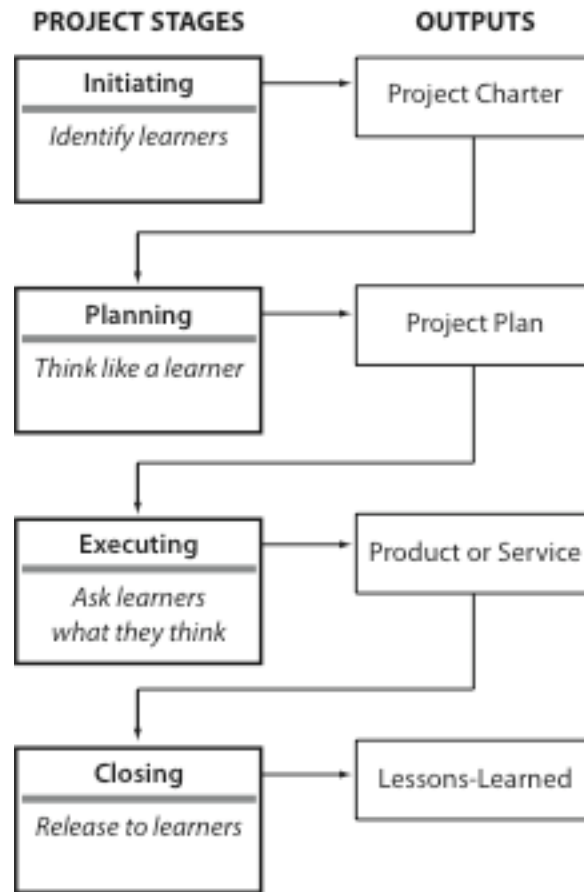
PROJECT STAGES

OUTPUTS

Initiating

Identify learners

Project Charter

Planning

Think like a learner

Project Plan

Executing

Ask learners what they think

Product or Service

Closing

Release to learners

Lessons-Learned